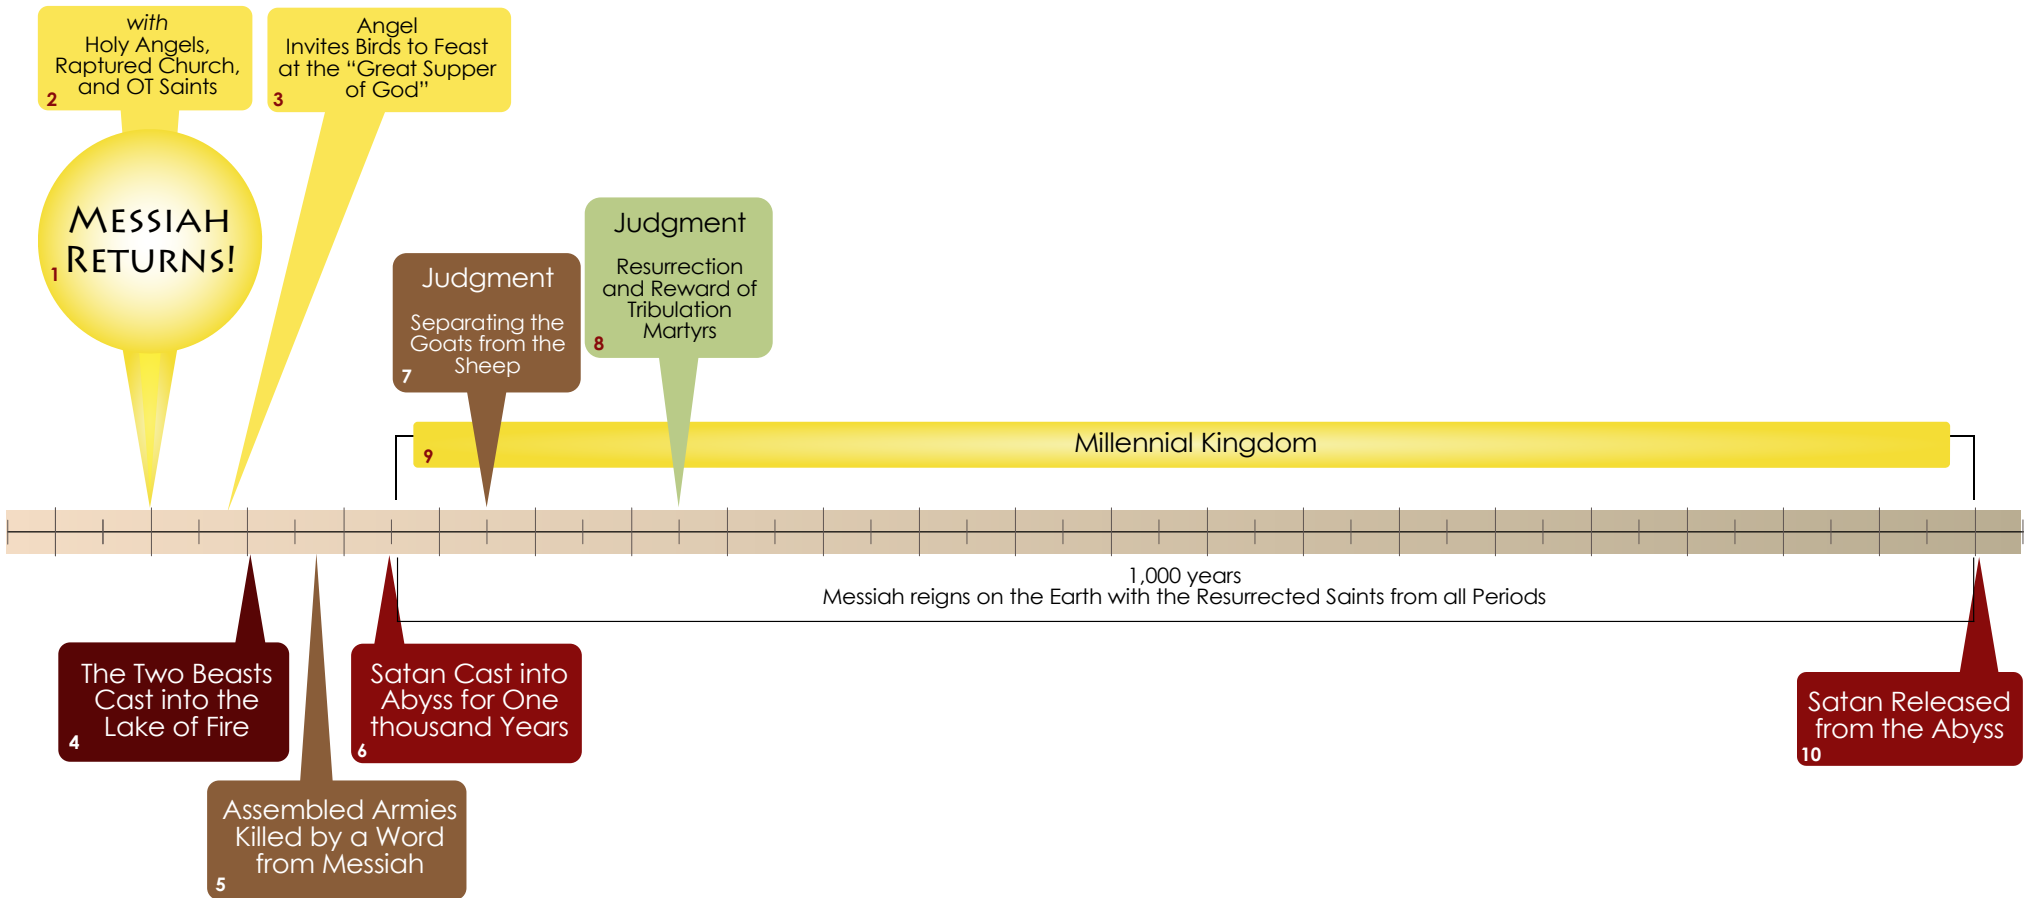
with Holy Angels, Raptured Church, and OT Saints
2

Angel Invites Birds to Feast at the "Great Supper of God"
3

MESSIAH RETURNS!
1

Judgment
Separating the Goats from the Sheep
7

Judgment
Resurrection and Reward of Tribulation Martyrs
8

Millennial Kingdom
9

1,000 years
Messiah reigns on the Earth with the Resurrected Saints from all Periods

The Two Beasts Cast into the Lake of Fire
4

Assembled Armies Killed by a Word from Messiah
5

Satan Cast into Abyss for One thousand Years
6

Satan Released from the Abyss
10